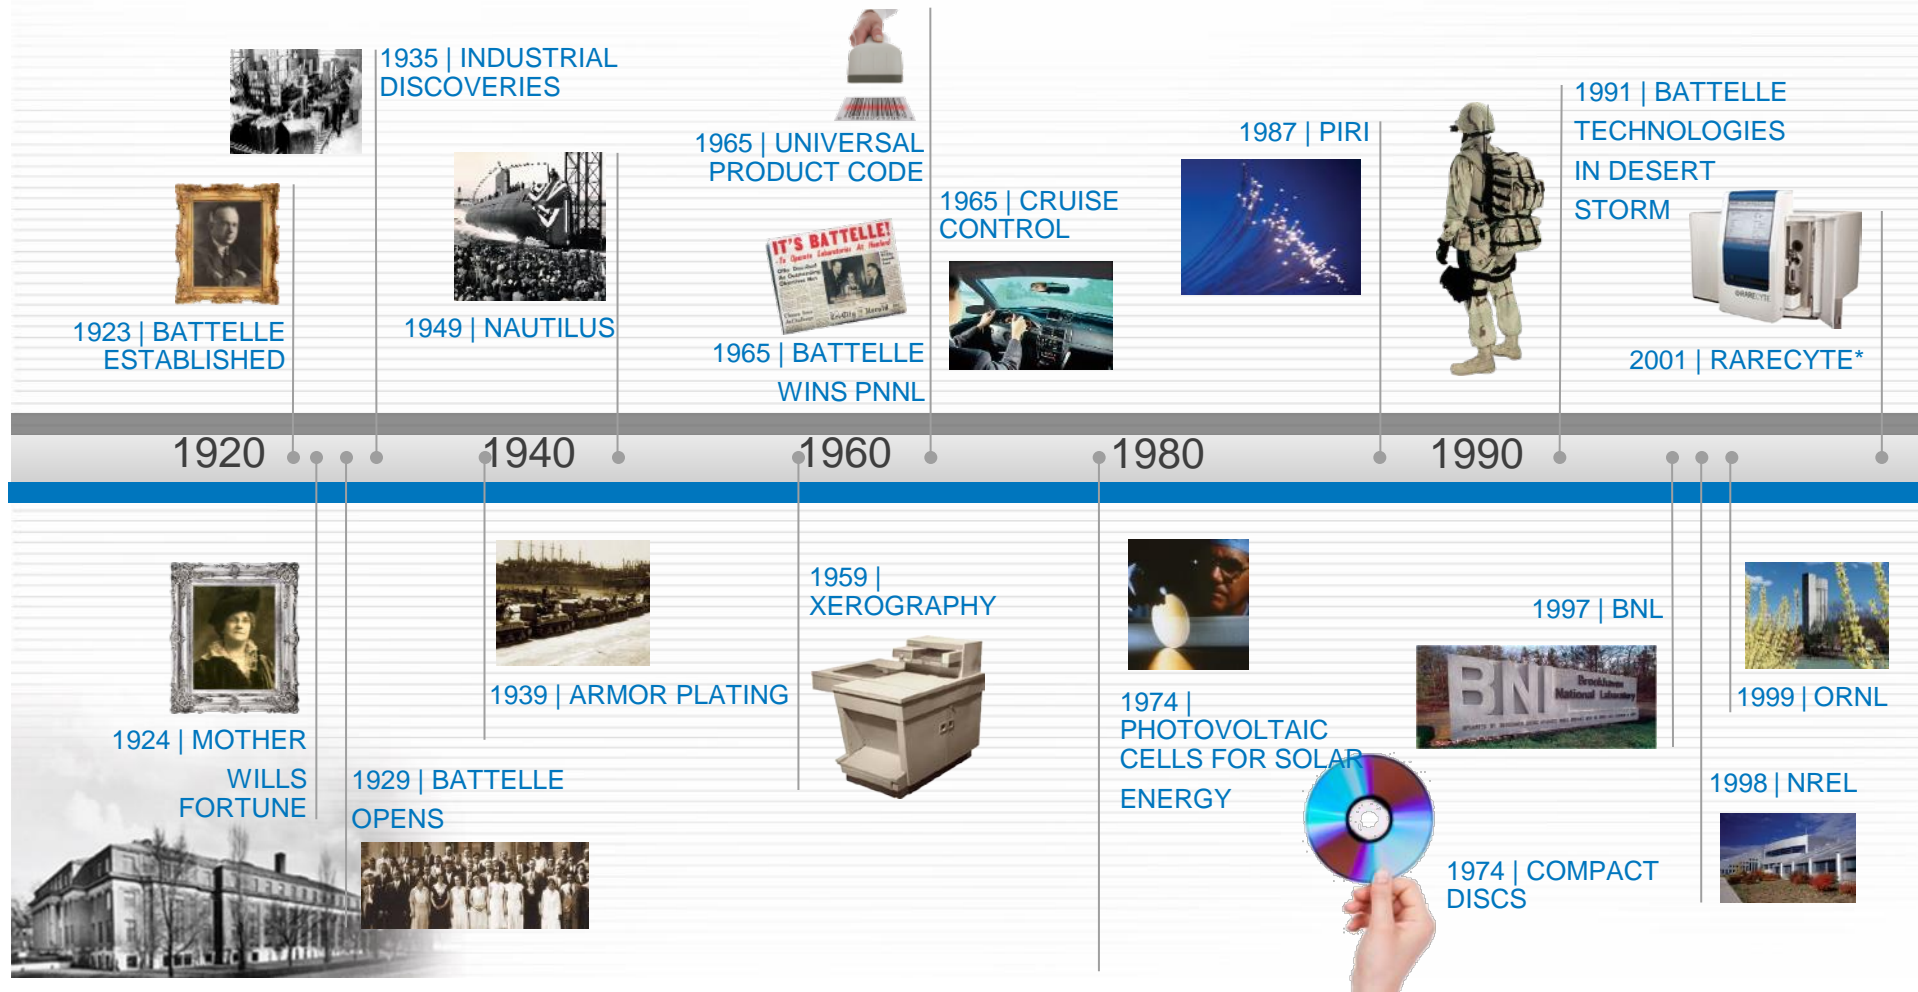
1935 | INDUSTRIAL DISCOVERIES

1965 | UNIVERSAL PRODUCT CODE

1987 | PIRI

1991 | BATTELLE TECHNOLOGIES IN DESERT STORM

1965 | CRUISE CONTROL

IT'S BATTELLE!

1923 | BATTELLE ESTABLISHED

1949 | NAUTILUS

1965 | BATTELLE WINS PNNL

2001 | RARECYTE*

1920

1940

1960

1980

1990

1959 | XEROGRAPHY

1997 | BNL

1939 | ARMOR PLATING

1974 | PHOTOVOLTAIC CELLS FOR SOLAR ENERGY

1999 | ORNL

1924 | MOTHER WILLS FORTUNE

1929 | BATTELLE OPENS

1998 | NREL

1974 | COMPACT DISCS

BNL